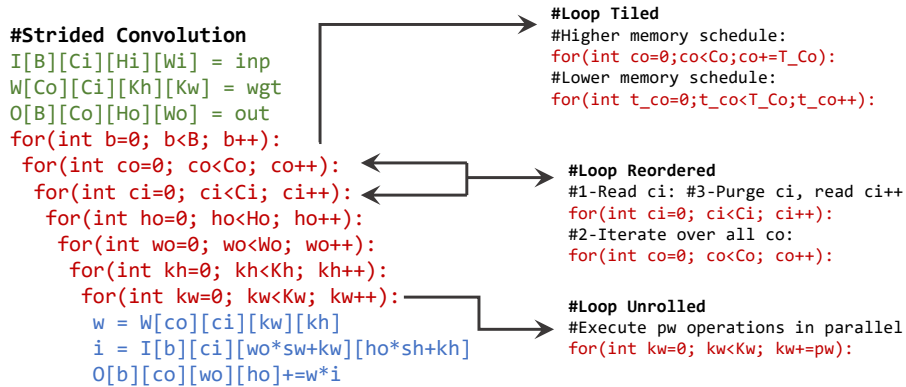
#Strided Convolution
I[B][Ci][Hi][Wi] = inp
W[Co][Ci][Kh][Kw] = wgt
O[B][Co][Ho][Wo] = out
for(int b=0; b<B; b++):
for(int co=0; co<Co; co++):
for(int ci=0; ci<Ci; ci++):
for(int ho=0; ho<Ho; ho++):
for(int wo=0; wo<Wo; wo++):
for(int kh=0; kh<Kh; kh++):
for(int kw=0; kw<Kw; kw++):
w = W[co][ci][kw][kh]
i = I[b][ci][wo*sw+kw][ho*sh+kh]
O[b][co][wo][ho]+=w*i

#Loop Tiled
#Higher memory schedule:
for(int co=0;co<Co;co+=T_Co):
#Lower memory schedule:
for(int t_co=0;t_co<T_Co;t_co++):

#Loop Reordered
#1-Read ci: #3-Purge ci, read ci++
for(int ci=0; ci<Ci; ci++):
#2-Iterate over all co:
for(int co=0; co<Co; co++):

#Loop Unrolled
#Execute pw operations in parallel
for(int kw=0; kw<Kw; kw+=pw):